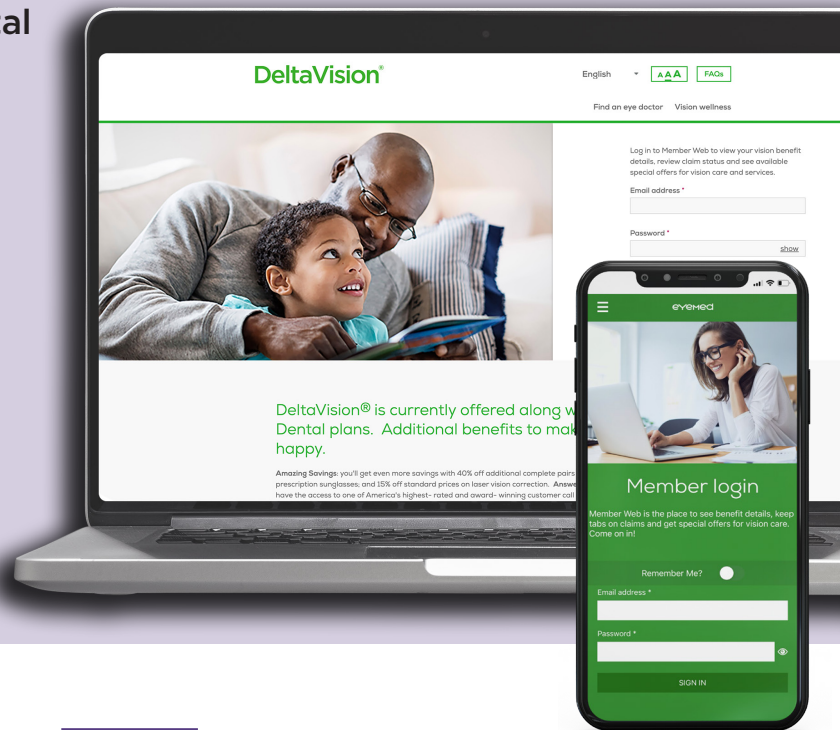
al

DeltaVision®

English AAA FAQs

Find an eye doctor Vision wellness

Log in to Member Web to view your vision benefit details, review claim status and see available special offers for vision care and services.

Email address *

Password *

show

DeltaVision® is currently offered along w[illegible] Dental plans. Additional benefits to mak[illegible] happy.

Amazing Savings: you'll get even more savings with 40% off additional complete pairs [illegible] prescription sunglasses; and 15% off standard prices on laser vision correction. Answe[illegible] have the access to one of America's highest- rated and award- winning customer call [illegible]

eyemed

Member login

Member Web is the place to see benefit details, keep tabs on claims and get special offers for vision care. Come on in!

Remember Me?

Email address *

Password *

SIGN IN